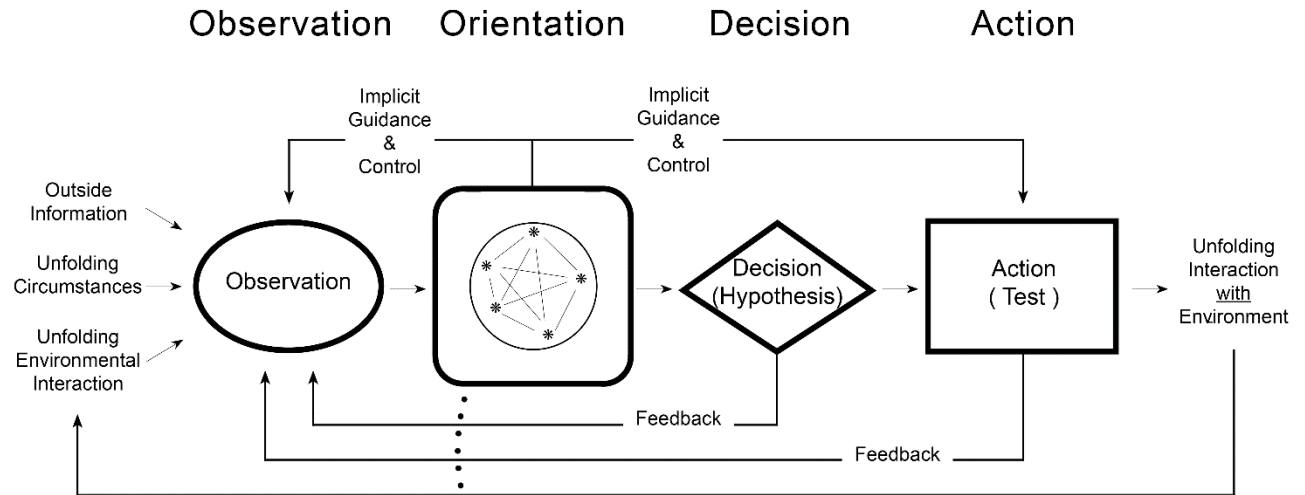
Observation Orientation Decision Action

Implicit Guidance & Control

Implicit Guidance & Control

Outside Information

Unfolding Circumstances

Unfolding Environmental Interaction

Observation

Decision (Hypothesis)

Action ( Test )

Unfolding Interaction with Environment

Feedback

Feedback